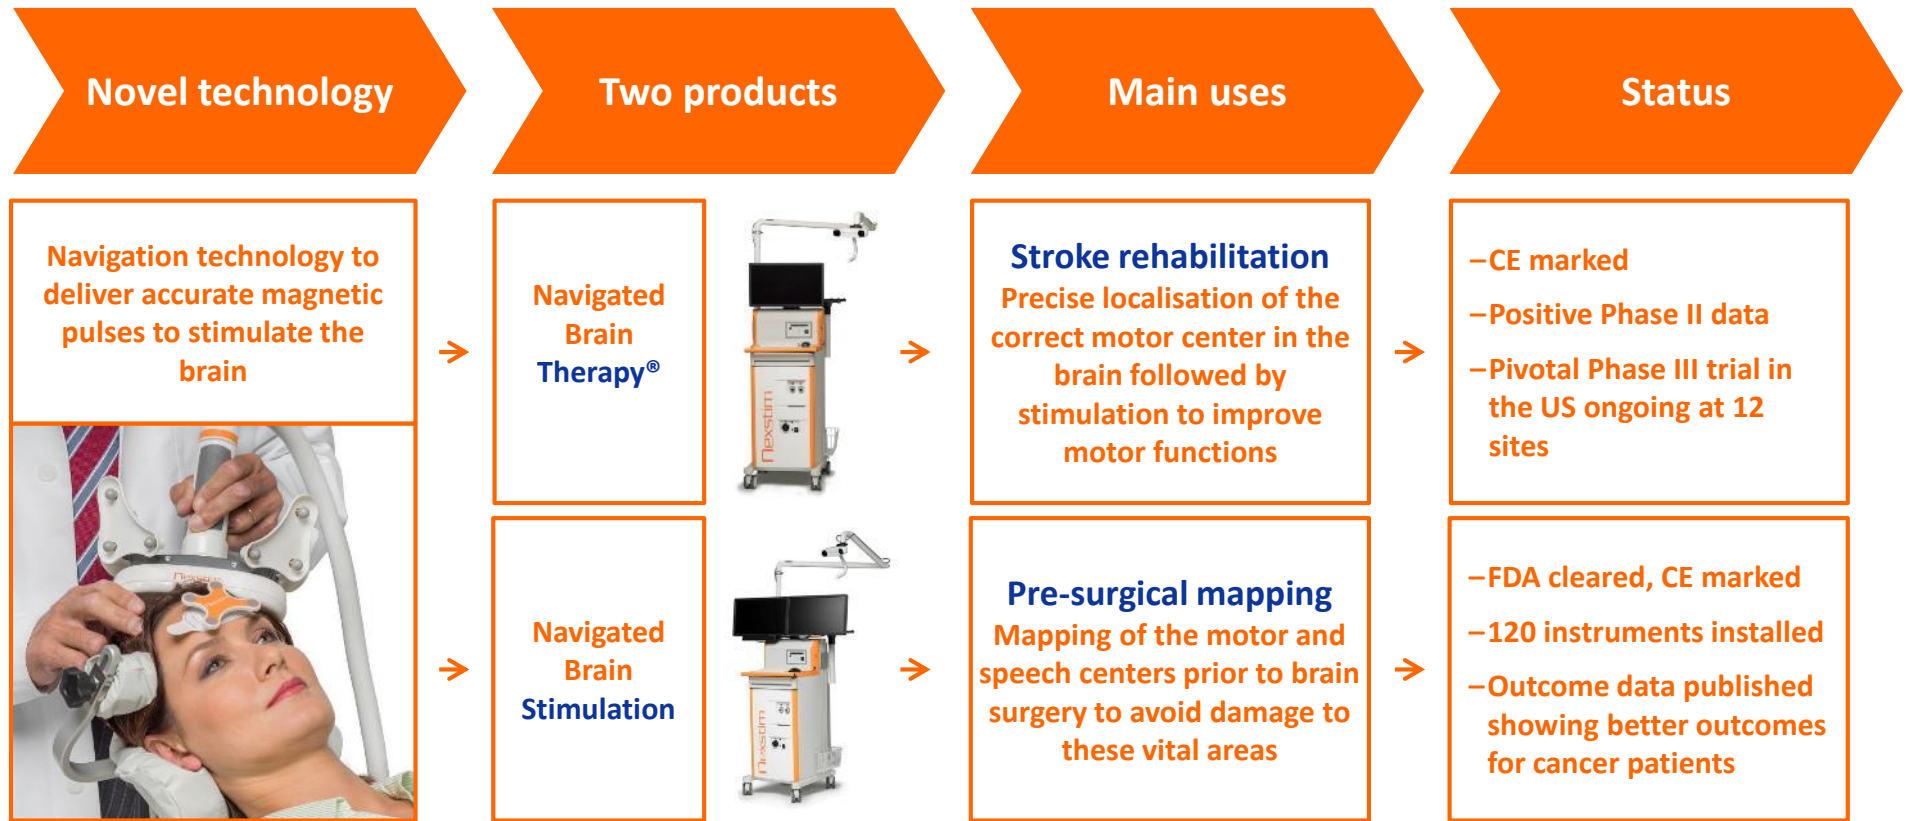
Novel technology

Two products

Main uses

Status

Navigation technology to deliver accurate magnetic pulses to stimulate the brain

Navigated Brain Therapy®

nexstim

Stroke rehabilitation
Precise localisation of the correct motor center in the brain followed by stimulation to improve motor functions

–CE marked
–Positive Phase II data
–Pivotal Phase III trial in the US ongoing at 12 sites

Navigated Brain Stimulation

nexstim

Pre-surgical mapping
Mapping of the motor and speech centers prior to brain surgery to avoid damage to these vital areas

–FDA cleared, CE marked
–120 instruments installed
–Outcome data published showing better outcomes for cancer patients